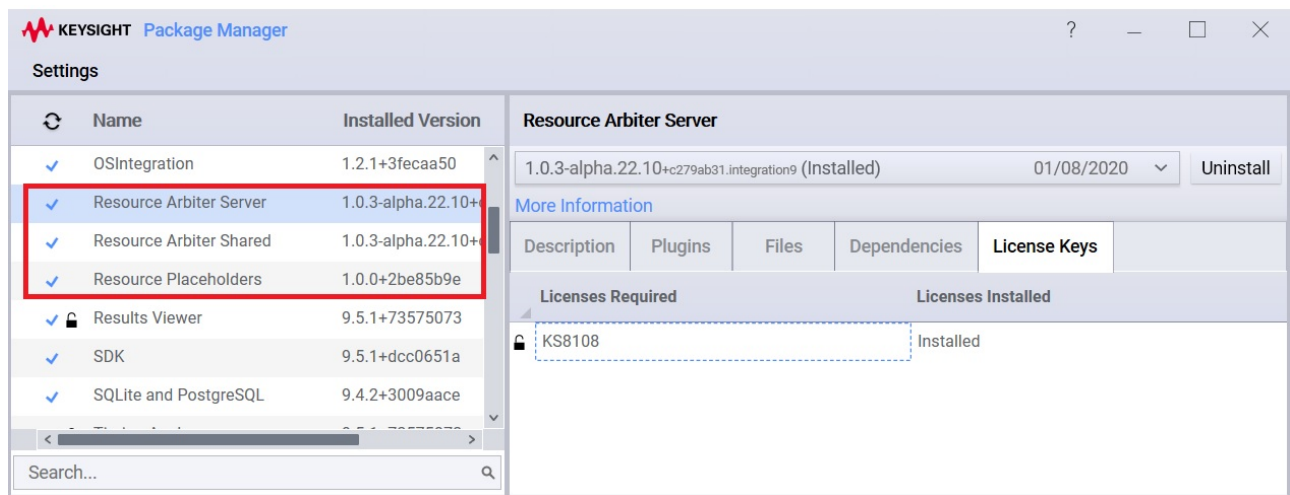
KEYSIGHT Package Manager

?

Settings

| | Name | Installed Version |
|---|---|---|
| ✓ | OSIntegration | 1.2.1+3fecaa50 |
| ✓ | Resource Arbiter Server | 1.0.3-alpha.22.10+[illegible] |
| ✓ | Resource Arbiter Shared | 1.0.3-alpha.22.10+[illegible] |
| ✓ | Resource Placeholders | 1.0.0+2be85b9e |
| ✓ | Results Viewer | 9.5.1+73575073 |
| ✓ | SDK | 9.5.1+dcc0651a |
| ✓ | SQLite and PostgreSQL | 9.4.2+3009aace |
| | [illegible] | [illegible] |

Search...

Resource Arbiter Server

1.0.3-alpha.22.10+c279ab31.integration9 (Installed) 01/08/2020

Uninstall

More Information

Description Plugins Files Dependencies License Keys

| Licenses Required | Licenses Installed |
|---|---|
| KS8108 | Installed |